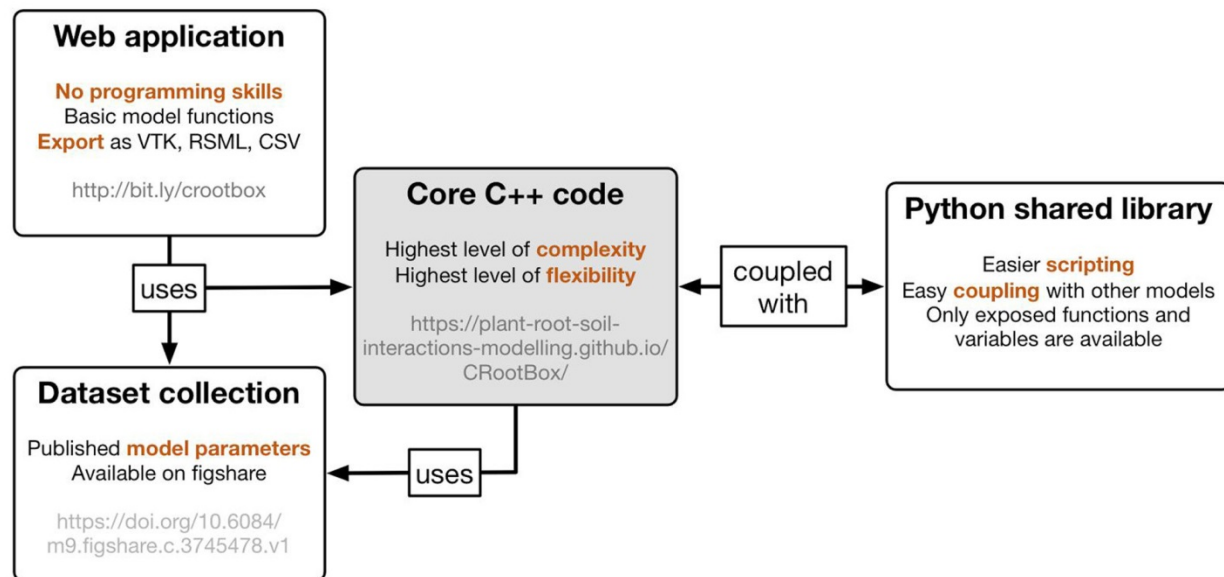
Web application

No programming skills
Basic model functions
Export as VTK, RSML, CSV

http://bit.ly/crootbox

uses

Dataset collection

Published model parameters
Available on figshare

https://doi.org/10.6084/m9.figshare.c.3745478.v1

Core C++ code

Highest level of complexity
Highest level of flexibility

https://plant-root-soil-interactions-modelling.github.io/CRootBox/

uses

coupled with

Python shared library

Easier scripting
Easy coupling with other models
Only exposed functions and variables are available